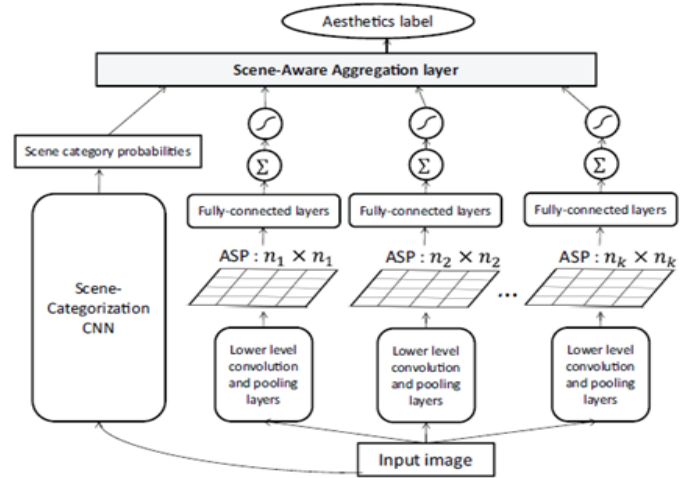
Aesthetics label

Scene-Aware Aggregation layer

Scene category probabilities

Scene-Categorization CNN

$\Sigma$

$\Sigma$

$\Sigma$

Fully-connected layers

Fully-connected layers

Fully-connected layers

ASP : $n_1 \times n_1$

ASP : $n_2 \times n_2$

...

ASP : $n_k \times n_k$

Lower level convolution and pooling layers

Lower level convolution and pooling layers

Lower level convolution and pooling layers

Input image